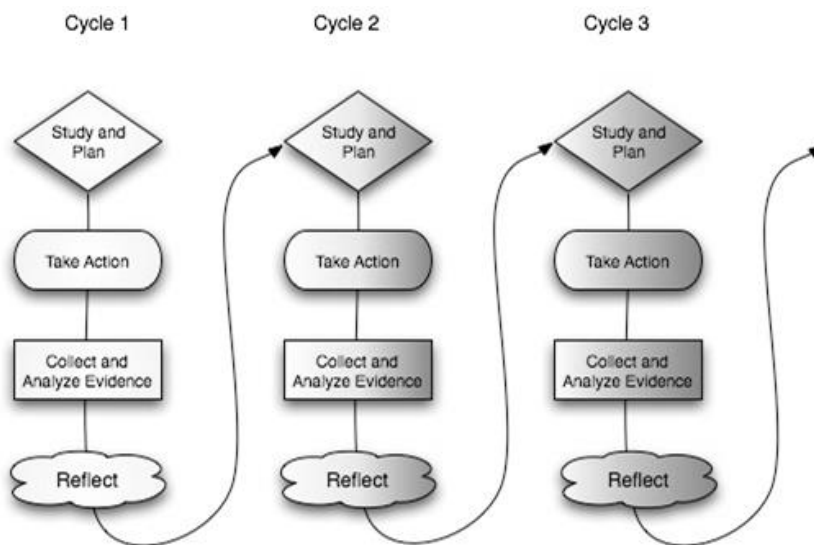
Cycle 1

Study and Plan

Take Action

Collect and Analyze Evidence

Reflect

Cycle 2

Study and Plan

Take Action

Collect and Analyze Evidence

Reflect

Cycle 3

Study and Plan

Take Action

Collect and Analyze Evidence

Reflect